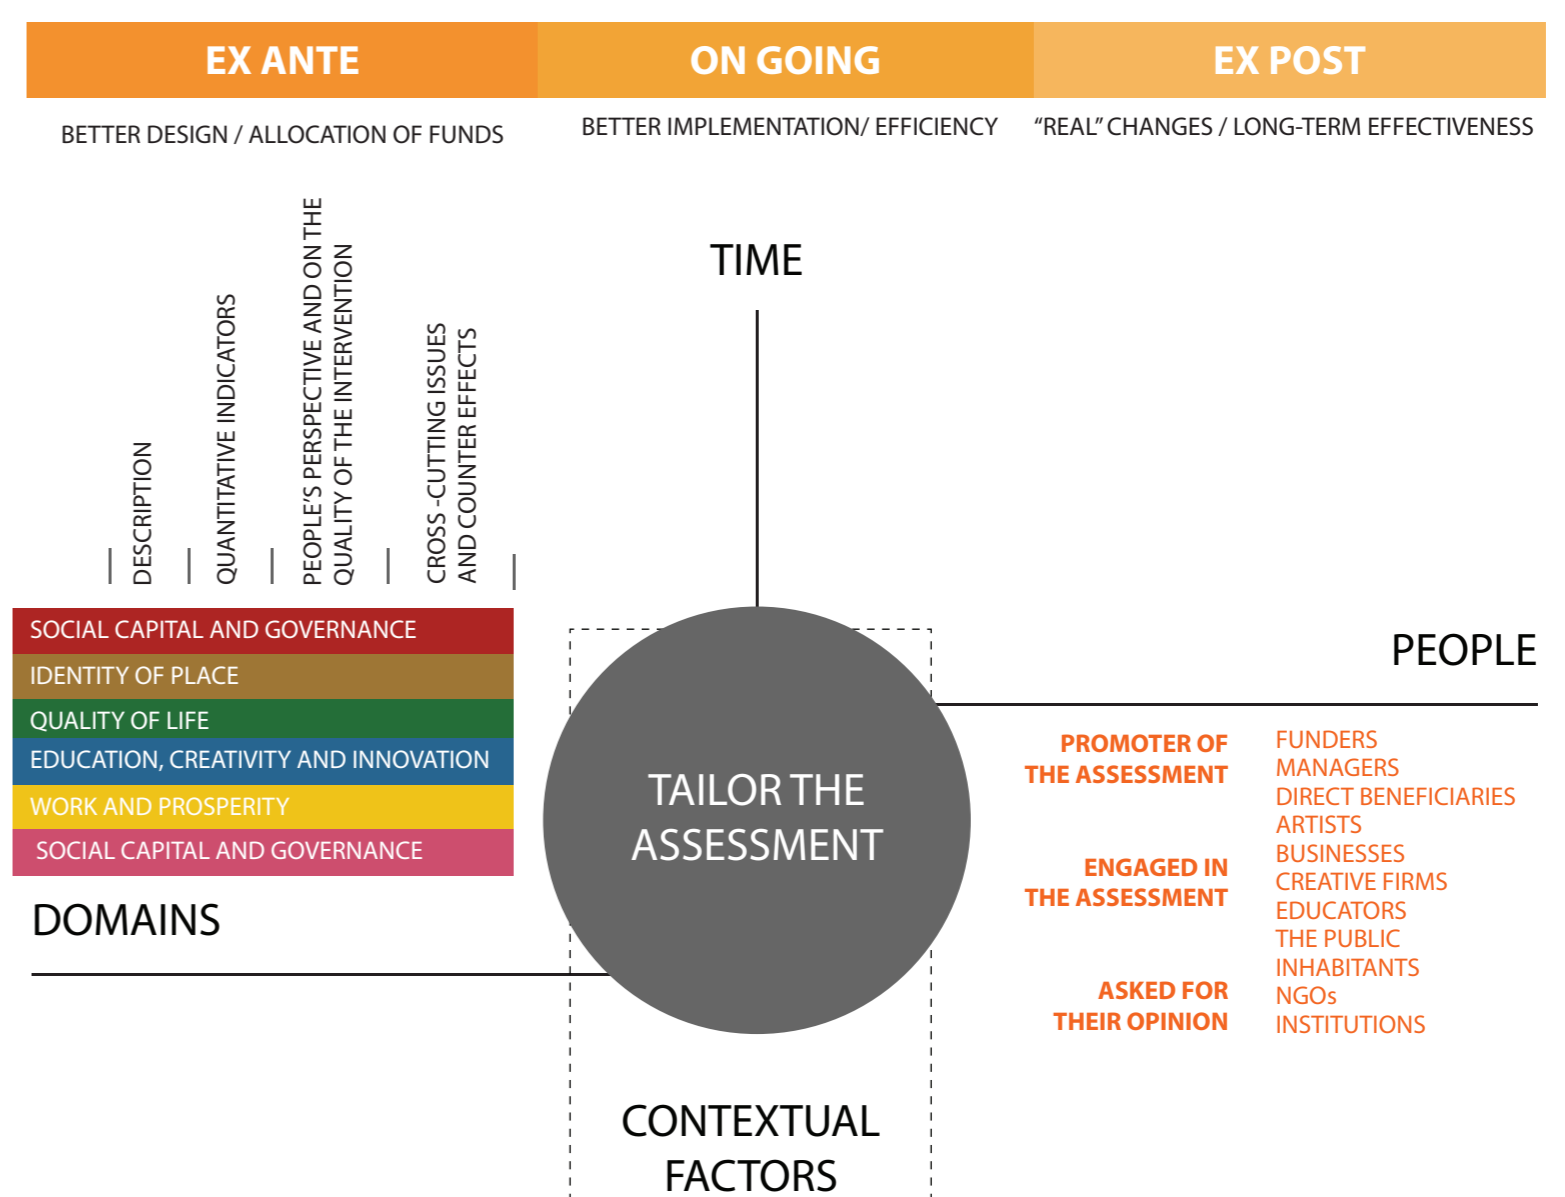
EX ANTE

BETTER DESIGN / ALLOCATION OF FUNDS

ON GOING

BETTER IMPLEMENTATION/ EFFICIENCY

EX POST

“REAL” CHANGES / LONG-TERM EFFECTIVENESS

TIME

DESCRIPTION

QUANTITATIVE INDICATORS

PEOPLE’S PERSPECTIVE AND ON THE QUALITY OF THE INTERVENTION

CROSS -CUTTING ISSUES AND COUNTER EFFECTS

SOCIAL CAPITAL AND GOVERNANCE
IDENTITY OF PLACE
QUALITY OF LIFE
EDUCATION, CREATIVITY AND INNOVATION
WORK AND PROSPERITY
SOCIAL CAPITAL AND GOVERNANCE

DOMAINS

TAILOR THE ASSESSMENT

PEOPLE

PROMOTER OF THE ASSESSMENT

ENGAGED IN THE ASSESSMENT

ASKED FOR THEIR OPINION

FUNDERS
MANAGERS
DIRECT BENEFICIARIES
ARTISTS
BUSINESSES
CREATIVE FIRMS
EDUCATORS
THE PUBLIC
INHABITANTS
NGOs
INSTITUTIONS

CONTEXTUAL FACTORS